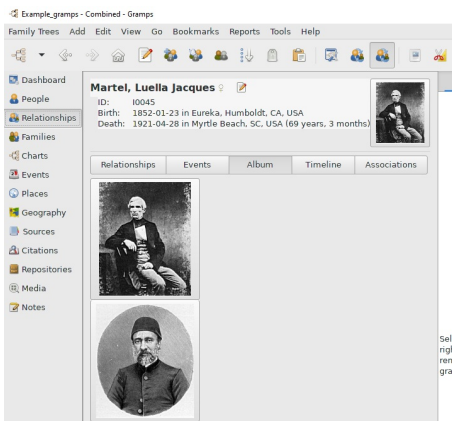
Example_gramps - Combined - Gramps

Family Trees Add Edit View Go Bookmarks Reports Tools Help

Dashboard
People
Relationships
Families
Charts
Events
Places
Geography
Sources
Citations
Repositories
Media
Notes

Martel, Luella Jacques ♀
ID: I0045
Birth: 1852-01-23 in Eureka, Humboldt, CA, USA
Death: 1921-04-28 in Myrtle Beach, SC, USA (69 years, 3 months)

Relationships | Events | Album | Timeline | Associations

Sel
righ
ren
gra